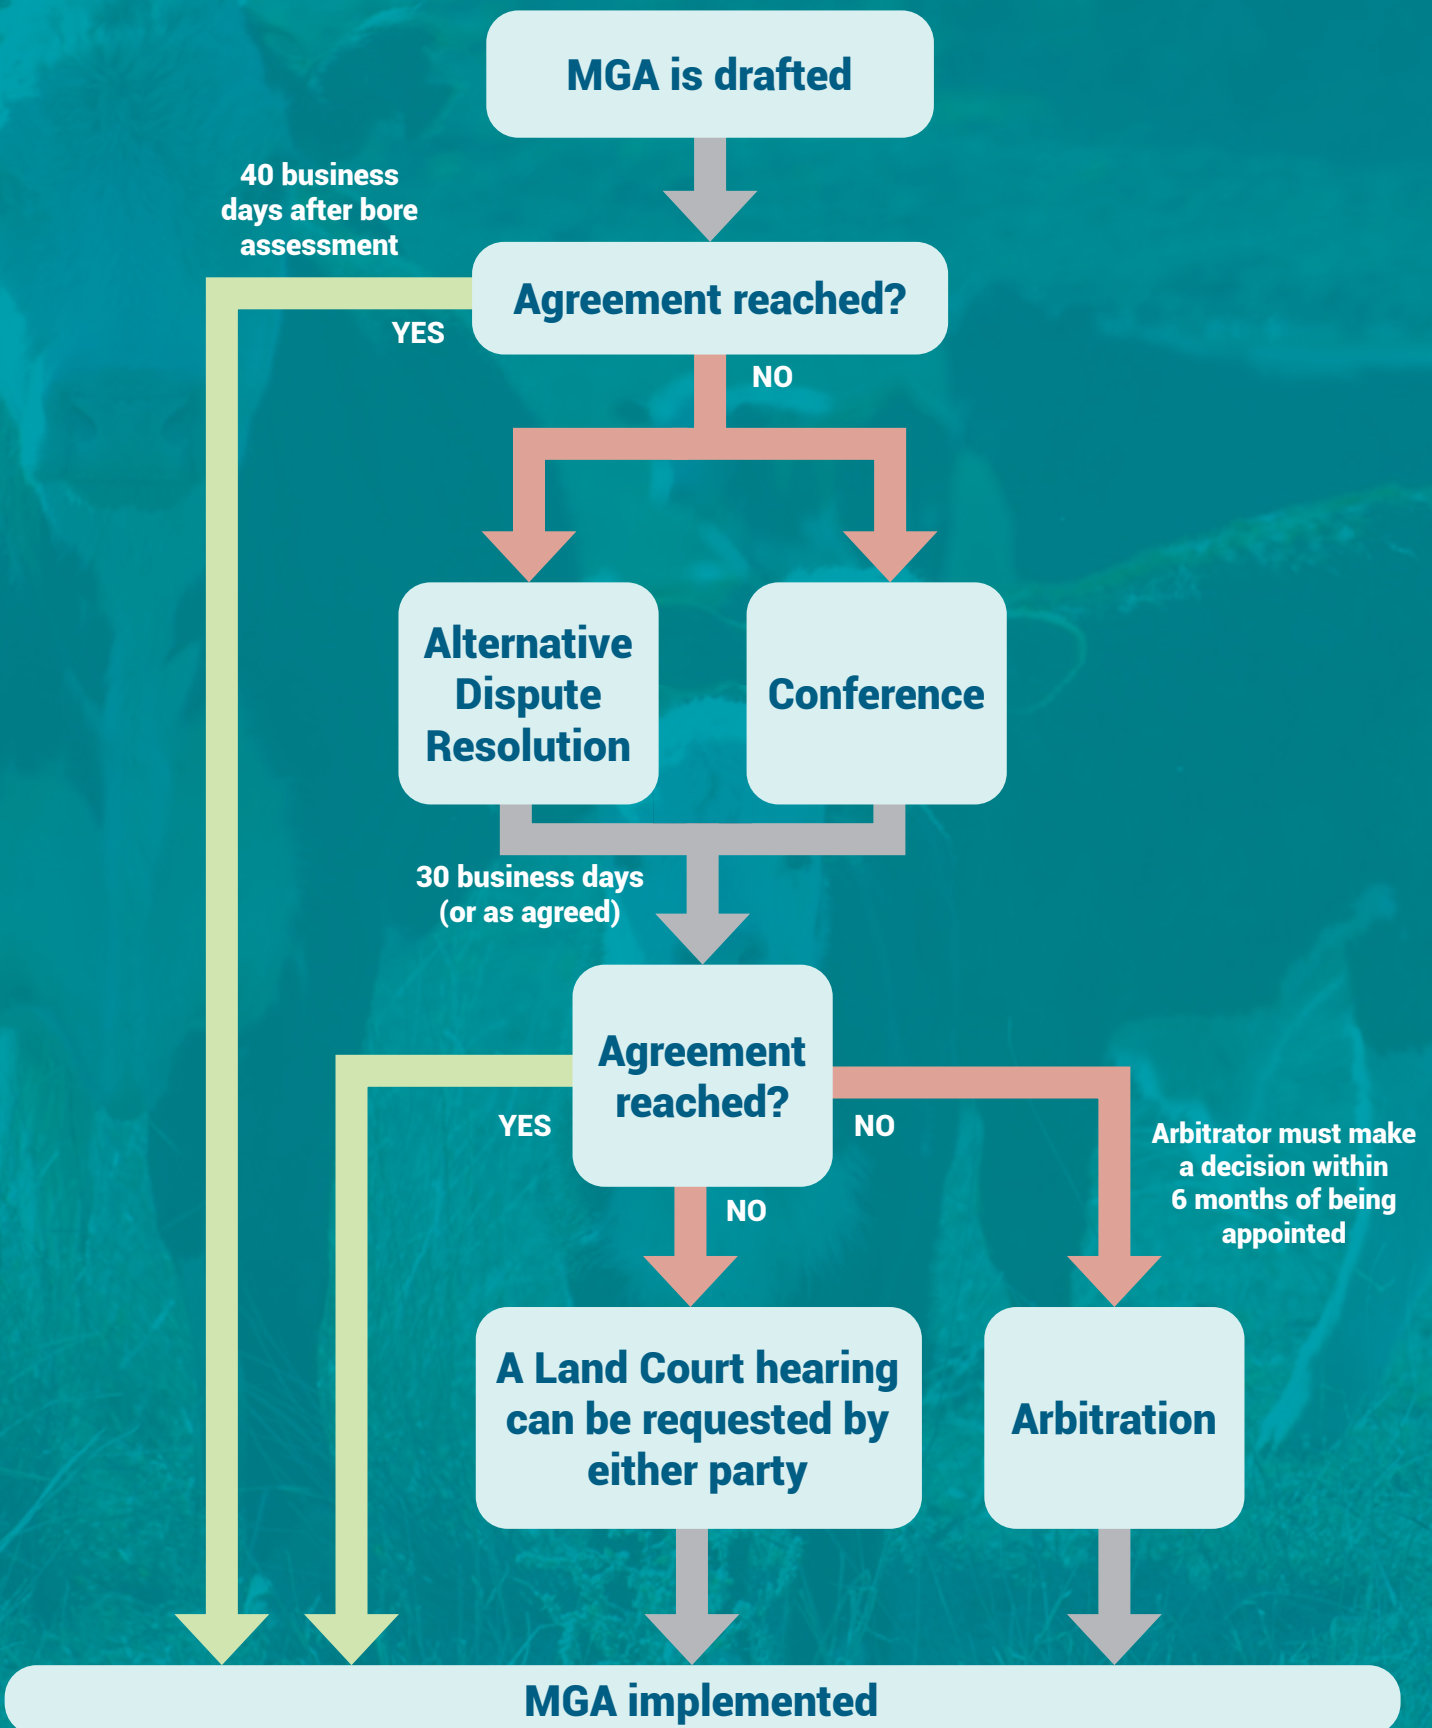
MGA is drafted

40 business days after bore assessment

Agreement reached?

YES

NO

Alternative Dispute Resolution

Conference

30 business days (or as agreed)

Agreement reached?

YES

NO

NO

Arbitrator must make a decision within 6 months of being appointed

A Land Court hearing can be requested by either party

Arbitration

MGA implemented